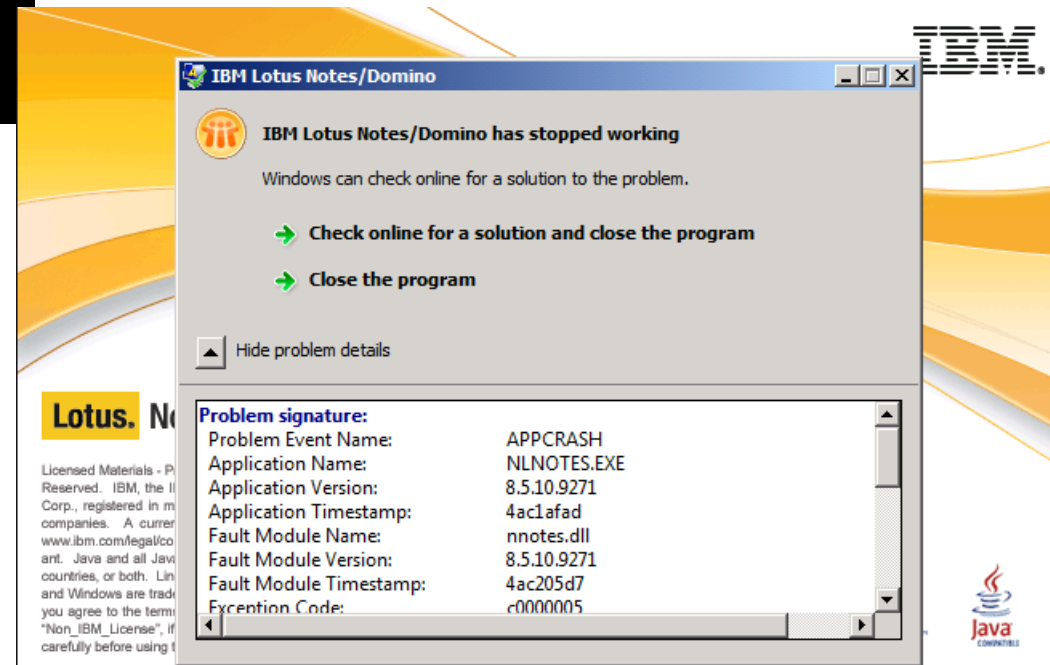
IBM.

IBM Lotus Notes/Domino

IBM Lotus Notes/Domino has stopped working

Windows can check online for a solution to the problem.

Check online for a solution and close the program

Close the program

Hide problem details

| Problem signature: | |
|---|---|
| Problem Event Name: | APPCRASH |
| Application Name: | NLNOTES.EXE |
| Application Version: | 8.5.10.9271 |
| Application Timestamp: | 4ac1afad |
| Fault Module Name: | nnotes.dll |
| Fault Module Version: | 8.5.10.9271 |
| Fault Module Timestamp: | 4ac205d7 |
| Exception Code: | c0000005 |

Lotus. N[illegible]

Licensed Materials - P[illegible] Reserved. IBM, the I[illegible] Corp., registered in m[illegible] companies. A curren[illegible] www.ibm.com/legal/co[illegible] ant. Java and all Java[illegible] countries, or both. Lin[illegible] and Windows are trad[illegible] you agree to the terms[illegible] "Non_IBM_License", if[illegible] carefully before using t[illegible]

Java COMPATIBLE